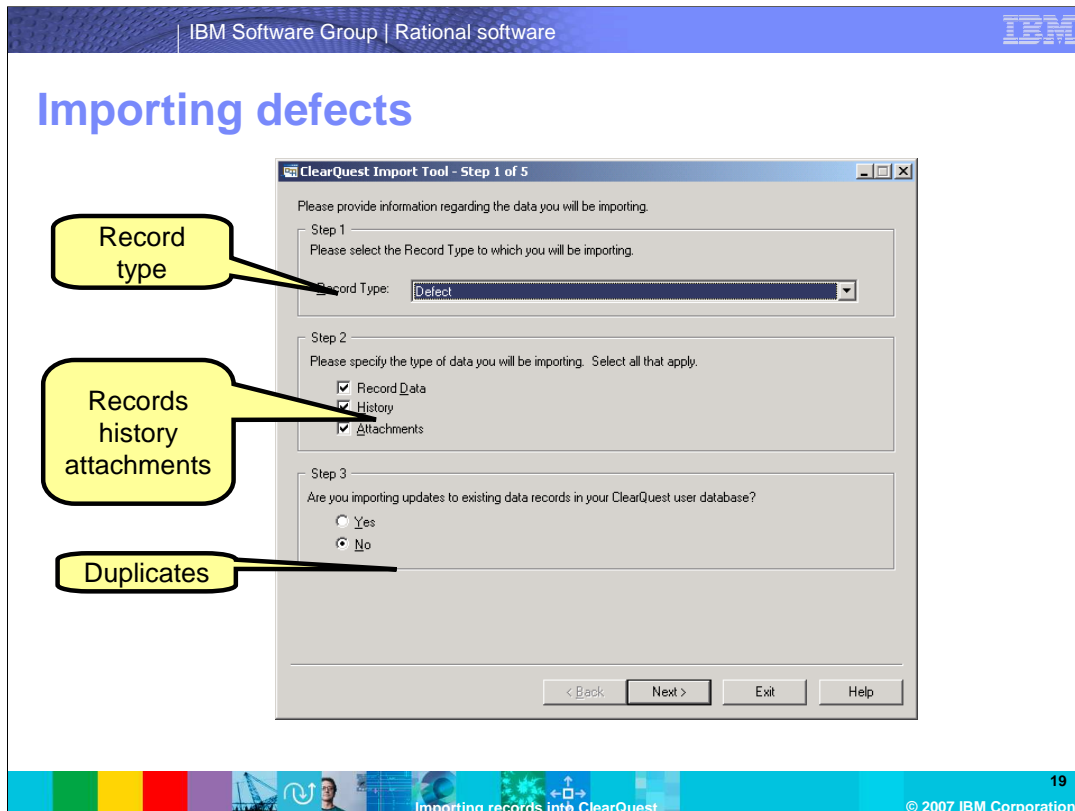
IBM Software Group | Rational software

IBM

Importing defects

ClearQuest Import Tool - Step 1 of 5

Please provide information regarding the data you will be importing.

Step 1
Please select the Record Type to which you will be importing.

Record Type: Defect

Step 2
Please specify the type of data you will be importing. Select all that apply.

Record Data
History
Attachments

Step 3
Are you importing updates to existing data records in your ClearQuest user database?

Yes
No

< Back Next > Exit Help

Record type

Records history attachments

Duplicates

Importing records into ClearQuest

19

© 2007 IBM Corporation